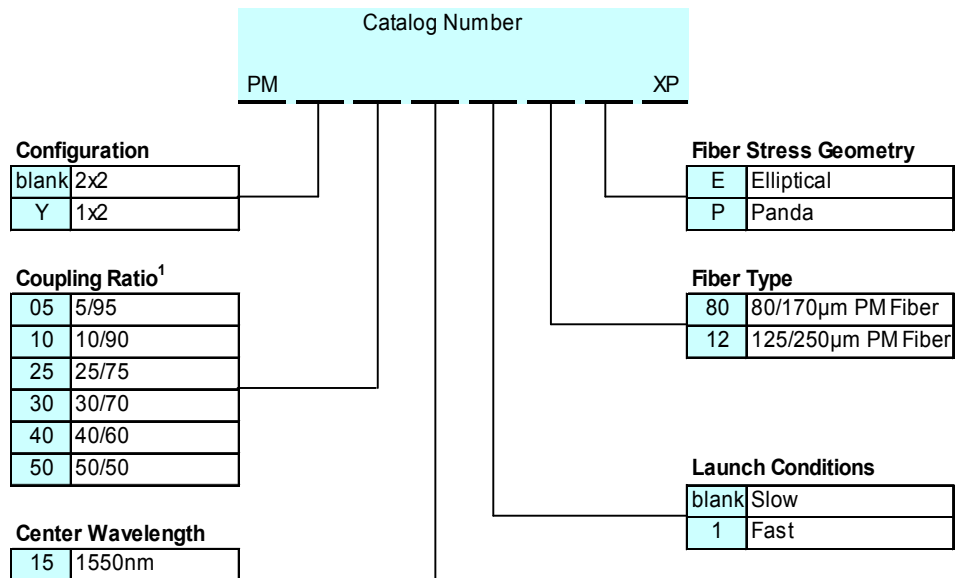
Catalog Number

PM XP

**Configuration**

| | |
|---|---|
| blank | 2x2 |
| Y | 1x2 |

**Coupling Ratio$^1$**

| | |
|---|---|
| 05 | 5/95 |
| 10 | 10/90 |
| 25 | 25/75 |
| 30 | 30/70 |
| 40 | 40/60 |
| 50 | 50/50 |

**Center Wavelength**

| | |
|---|---|
| 15 | 1550nm |

**Fiber Stress Geometry**

| | |
|---|---|
| E | Elliptical |
| P | Panda |

**Fiber Type**

| | |
|---|---|
| 80 | 80/170µm PM Fiber |
| 12 | 125/250µm PM Fiber |

**Launch Conditions**

| | |
|---|---|
| blank | Slow |
| 1 | Fast |